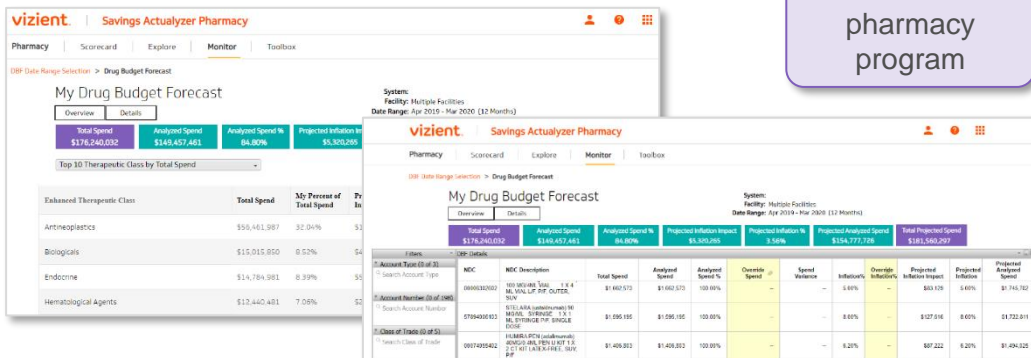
pharmacy program

vizient. | Savings Actualyzer Pharmacy

Pharmacy | Scorecard | Explore | Monitor | Toolbox

DBF Date Range Selection > Drug Budget Forecast

My Drug Budget Forecast

Overview | Details

System:
Facility: Multiple Facilities
Date Range: Apr 2019 - Mar 2020 (12 Months)

Total Spend $176,240,032 | Analyzed Spend $149,457,461 | Analyzed Spend % 84.80% | Projected Inflation Im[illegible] $5,320,265

Top 10 Therapeutic Class by Total Spend

| Enhanced Therapeutic Class | Total Spend | My Percent of Total Spend | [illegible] |
|---|---|---|---|
| Antineoplastics | $56,461,987 | 32.04% | $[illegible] |
| Biologicals | $15,015,850 | 8.52% | $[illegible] |
| Endocrine | $14,784,981 | 8.39% | $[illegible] |
| Hematological Agents | $12,440,481 | 7.06% | $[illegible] |

vizient. | Savings Actualyzer Pharmacy

Pharmacy | Scorecard | Explore | Monitor | Toolbox

DBF Date Range Selection > Drug Budget Forecast

My Drug Budget Forecast

Overview | Details

System:
Facility: Multiple Facilities
Date Range: Apr 2019 - Mar 2020 (12 Months)

Total Spend $176,240,032 | Analyzed Spend $149,457,461 | Analyzed Spend % 84.80% | Projected Inflation Impact $5,320,265 | Projected Inflation % 3.56% | Projected Analyzed Spend $154,777,726 | Total Projected Spend $181,560,297

Filters
Account Type (0 of 3)
Search Account Type
Account Number (0 of 190)
Search Account Number
Class of Trade (0 of 5)
Search Class of Trade

DBF Details

| NDC | NDC Description | Total Spend | Analyzed Spend | Analyzed Spend % | Override Spend | Spend Variance | Inflation% | Override Inflation% | Projected Inflation Impact | Projected Inflation | Projected Analyzed Spend |
|---|---|---|---|---|---|---|---|---|---|---|---|
| 00003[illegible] | 100 MG/4ML VIAL 1 X 4 ML VIAL LIF P/F OUTER, SUV | $1,662,573 | $1,662,573 | 100.00% | -- | -- | 5.00% | -- | $83,129 | 5.00% | $1,745,702 |
| 57894030103 | STELARA (ustekinumab) 90 MG/ML SYRINGE 1 X 1 ML SYRINGE P/F SINGLE DOSE | $1,595,195 | $1,595,195 | 100.00% | -- | -- | 8.00% | -- | $127,616 | 8.00% | $1,722,811 |
| 00074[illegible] | HUMIRA PEN (adalimumab) 40MG/0.4ML PEN U KIT 1 X 2 CT KIT LATEX-FREE, SUV, P/F | $1,406,803 | $1,406,803 | 100.00% | -- | -- | 6.20% | -- | $87,222 | 6.20% | $1,494,025 |